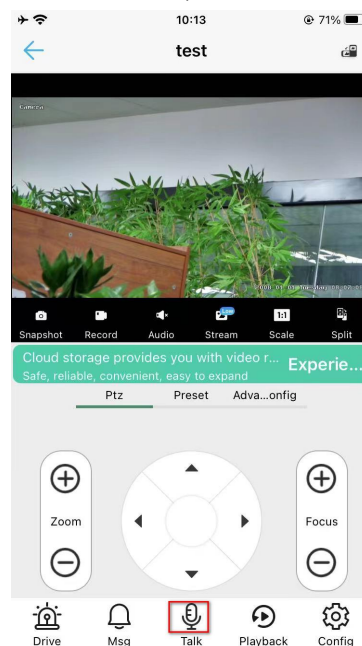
10:13
71%
test

Camera

Snapshot Record Audio Stream Scale Split

1:1

Cloud storage provides you with video r...
Safe, reliable, convenient, easy to expand
Experie...

Ptz Preset Adva...onfig

Zoom

Focus

Drive Msg Talk Playback Config